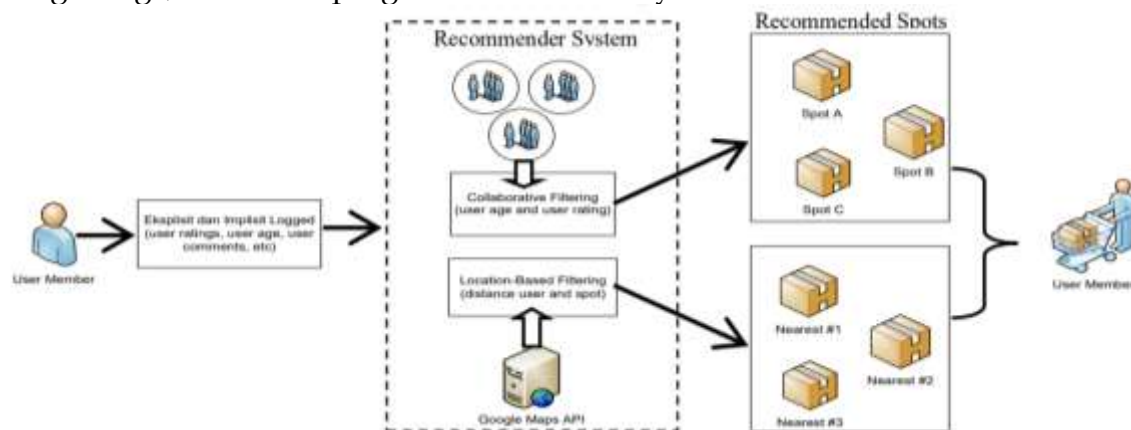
Recommender System

Recommended Spots

User Member

Ekspilsit dan Implisit Logged (user ratings, user age, user comments, etc)

Collaborative Filtering (user age and user rating)

Location-Based Filtering (distance user and spot)

Google Maps API

Spot A

Spot B

Spot C

Nearest #1

Nearest #2

Nearest #3

User Member